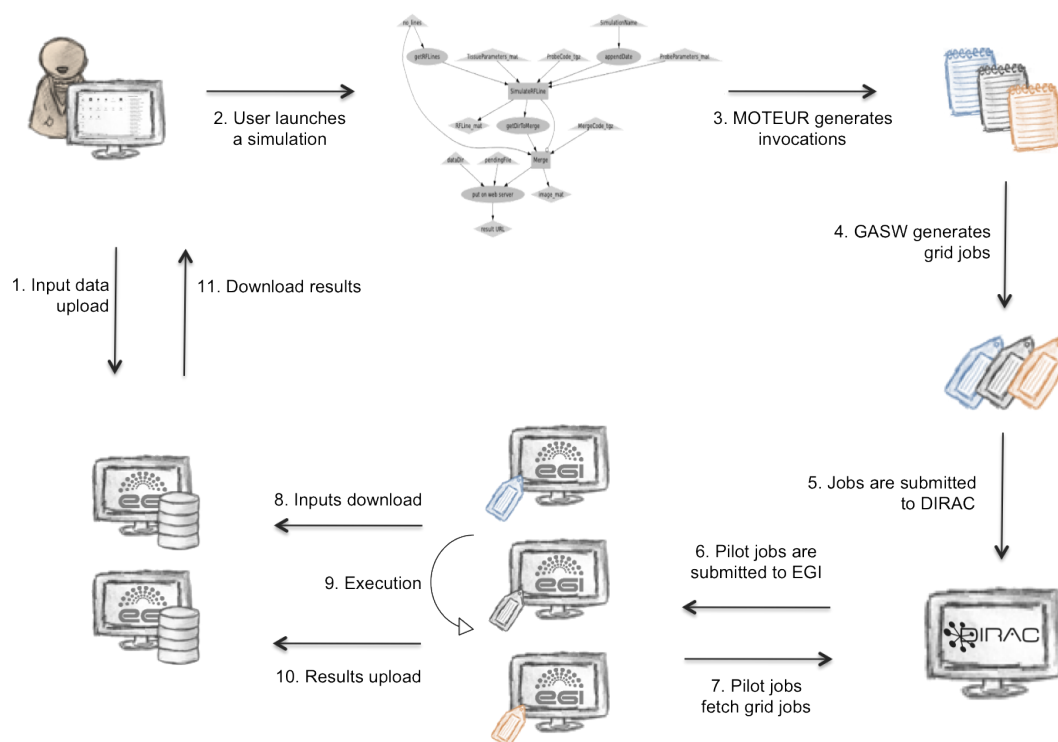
2. User launches a simulation

no_lines

simulationName

getRFLines

TissueParameters_mat

ProbeCode_tgz

appendDate

ProbeParameters_mat

SimulateRFLine

RFLine_mat

getDirToMerge

MergeCode_tgz

dataDir

pendingFile

Merge

put on web server

image_mat

result URL

3. MOTEUR generates invocations

4. GASW generates grid jobs

1. Input data upload

11. Download results

5. Jobs are submitted to DIRAC

8. Inputs download

6. Pilot jobs are submitted to EGI

9. Execution

10. Results upload

7. Pilot jobs fetch grid jobs

egi

egi

egi

egi

egi

DIRAC